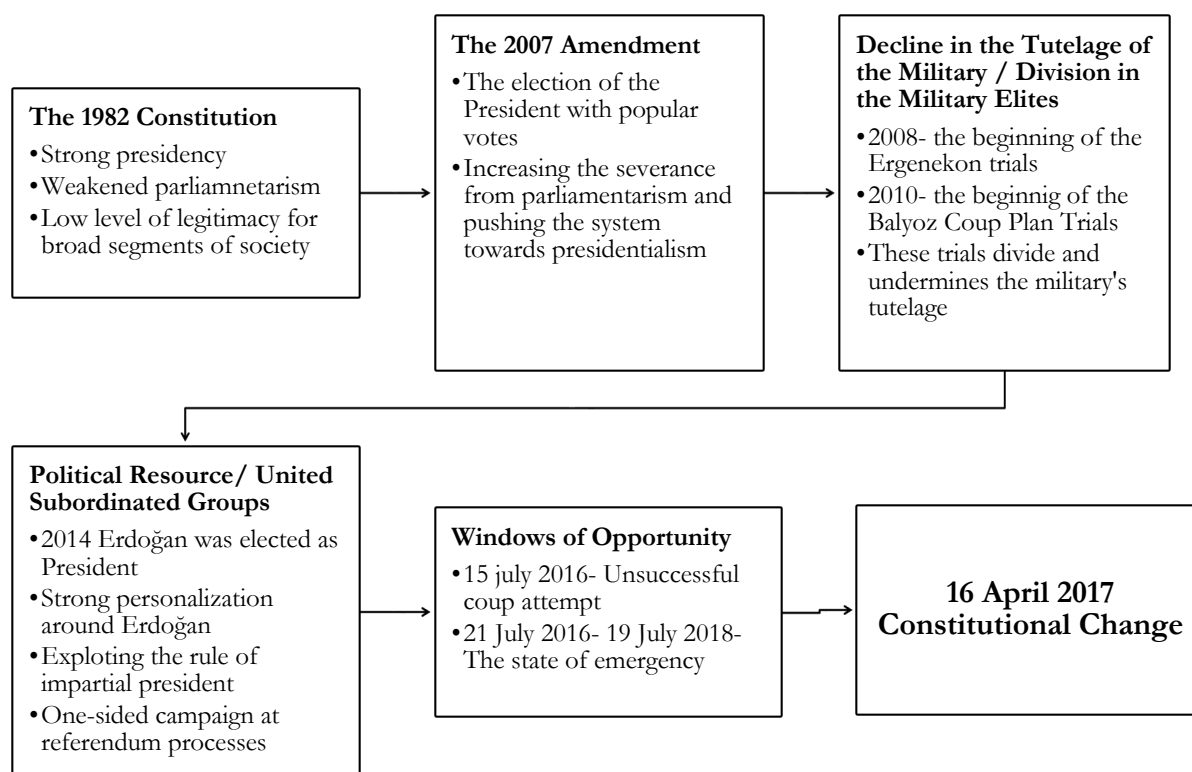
The 1982 Constitution
•Strong presidency
•Weakened parliamnetarism
•Low level of legitimacy for broad segments of society

The 2007 Amendment
•The election of the President with popular votes
•Increasing the severance from parliamentarism and pushing the system towards presidentialism

Decline in the Tutelage of the Military / Division in the Military Elites
•2008- the beginning of the Ergenekon trials
•2010- the beginnig of the Balyoz Coup Plan Trials
•These trials divide and undermines the military's tutelage

Political Resource/ United Subordinated Groups
•2014 Erdoğan was elected as President
•Strong personalization around Erdoğan
•Exploting the rule of impartial president
•One-sided campaign at referendum processes

Windows of Opportunity
•15 july 2016- Unsuccessful coup attempt
•21 July 2016- 19 July 2018- The state of emergency

16 April 2017 Constitutional Change